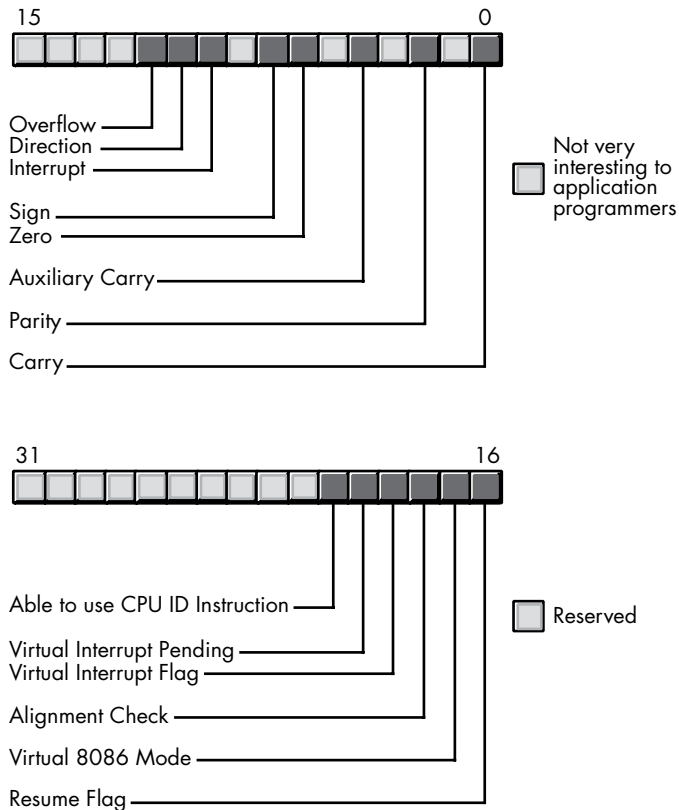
15

0

Overflow
Direction
Interrupt

Sign
Zero

Auxiliary Carry

Parity

Carry

Not very interesting to application programmers

31

16

Able to use CPU ID Instruction

Virtual Interrupt Pending
Virtual Interrupt Flag

Alignment Check

Virtual 8086 Mode

Resume Flag

Reserved